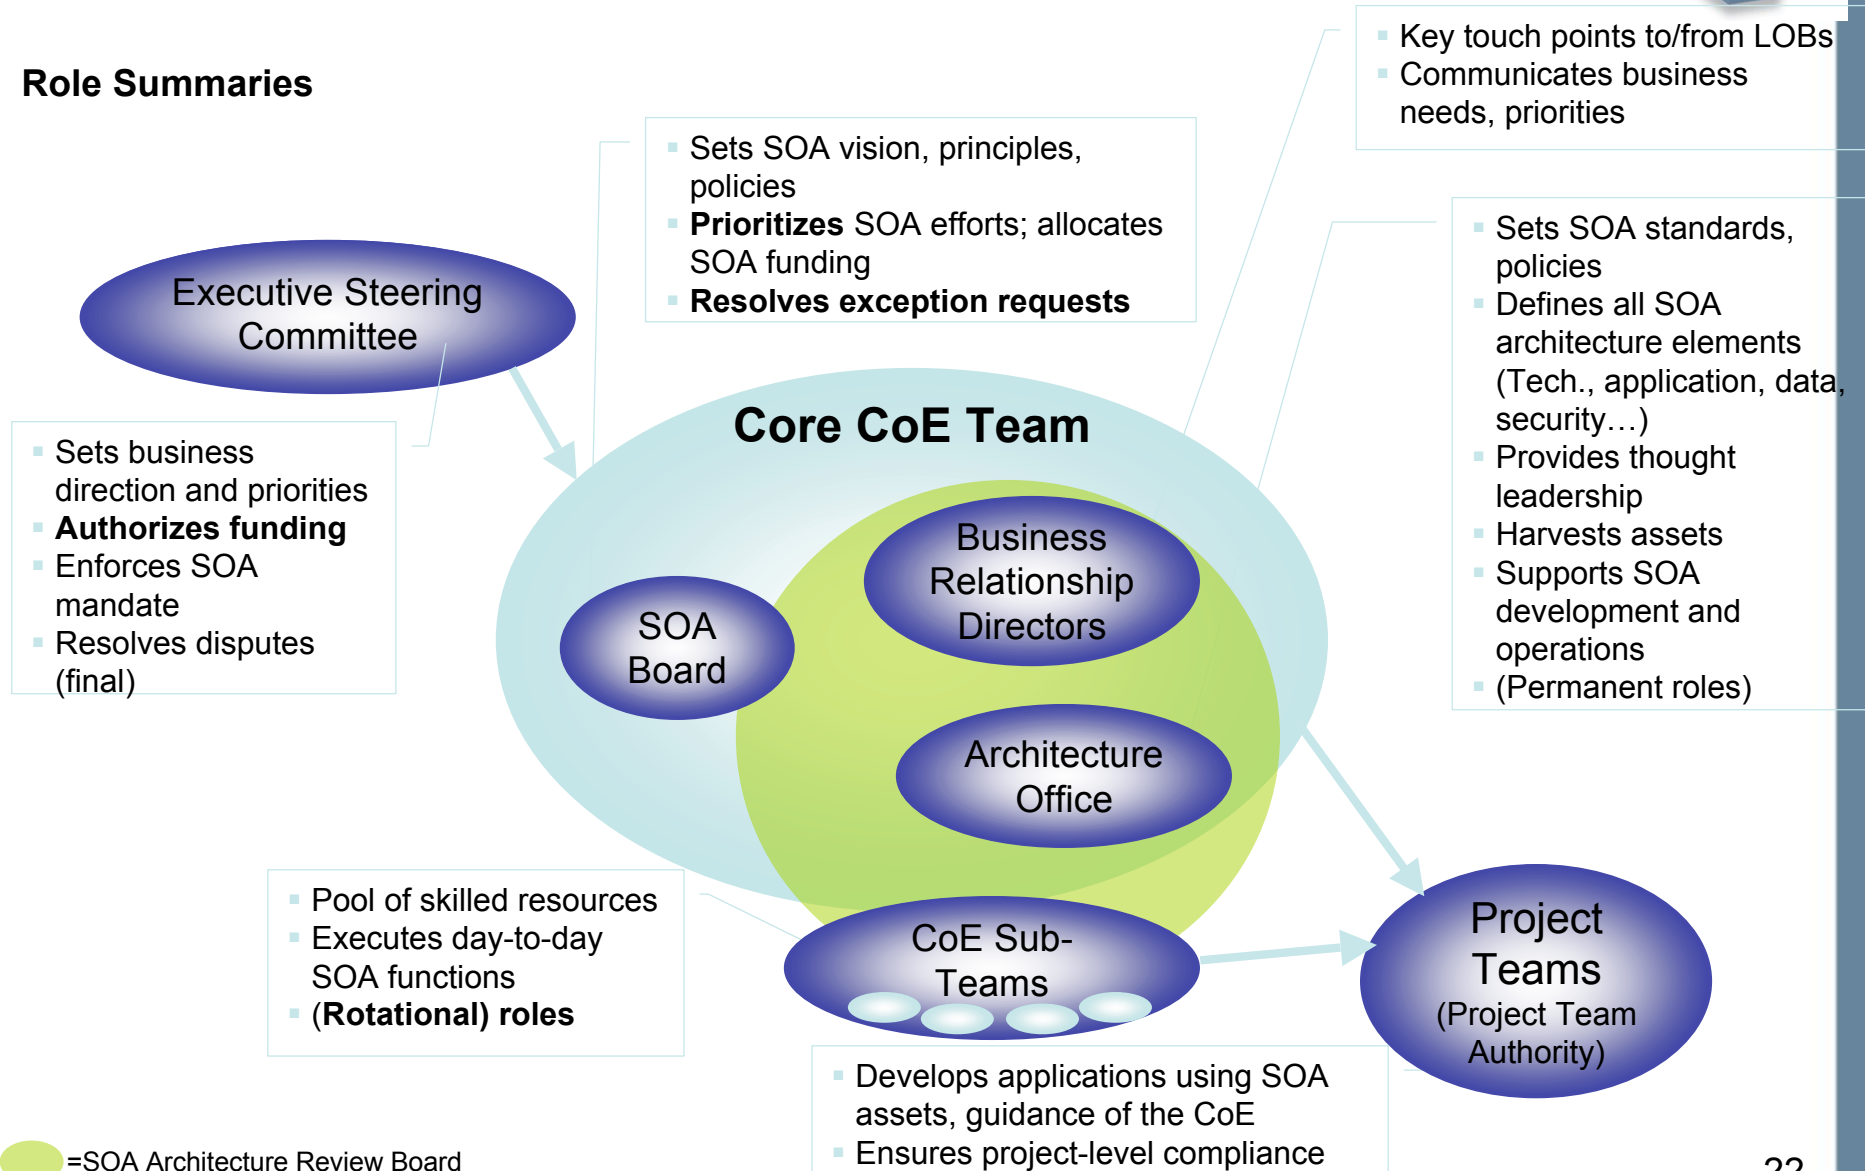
Role Summaries

Key touch points to/from LOBs
Communicates business needs, priorities

Sets SOA vision, principles, policies
**Prioritizes** SOA efforts; allocates SOA funding
**Resolves exception requests**

Executive Steering Committee

Sets SOA standards, policies
Defines all SOA architecture elements (Tech., application, data, security…)
Provides thought leadership
Harvests assets
Supports SOA development and operations
(Permanent roles)

Sets business direction and priorities
**Authorizes funding**
Enforces SOA mandate
Resolves disputes (final)

Core CoE Team

SOA Board

Business Relationship Directors

Architecture Office

Pool of skilled resources
Executes day-to-day SOA functions
(**Rotational) roles**

CoE Sub-Teams

Project Teams
(Project Team Authority)

Develops applications using SOA assets, guidance of the CoE
Ensures project-level compliance

=SOA Architecture Review Board

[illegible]